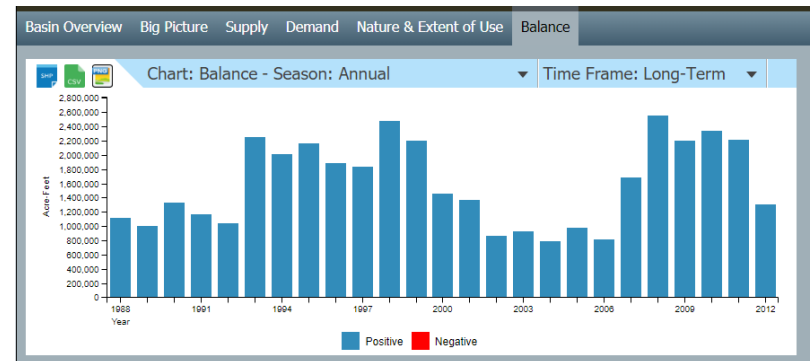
Basin Overview Big Picture Supply Demand Nature & Extent of Use Balance

SHP CSV

Chart: Balance - Season: Annual

Time Frame: Long-Term

Acre-Feet

2,800,000
2,600,000
2,400,000
2,200,000
2,000,000
1,800,000
1,600,000
1,400,000
1,200,000
1,000,000
800,000
600,000
400,000
200,000
0

1988
Year
1991
1994
1997
2000
2003
2006
2009
2012

Positive Negative